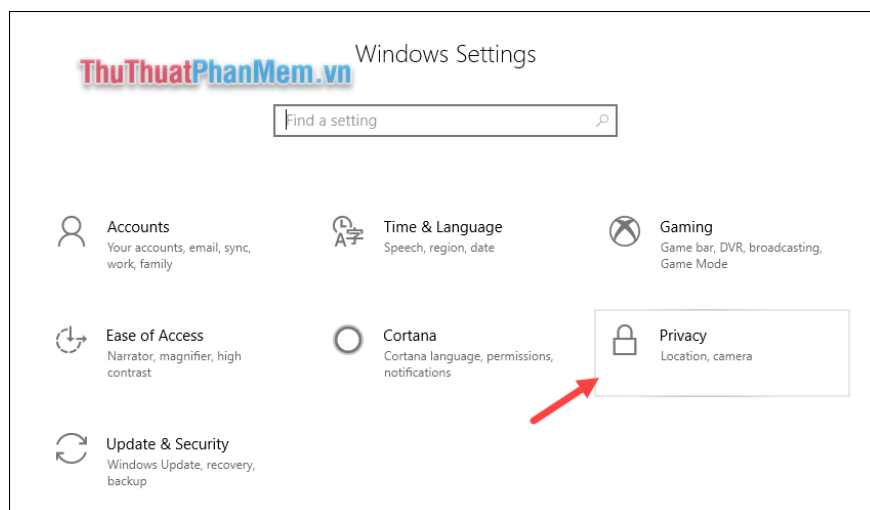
ThuThuatPhanMem.vn

Windows Settings

Find a setting

Accounts
Your accounts, email, sync, work, family

Time & Language
Speech, region, date

Gaming
Game bar, DVR, broadcasting, Game Mode

Ease of Access
Narrator, magnifier, high contrast

Cortana
Cortana language, permissions, notifications

Privacy
Location, camera

Update & Security
Windows Update, recovery, backup